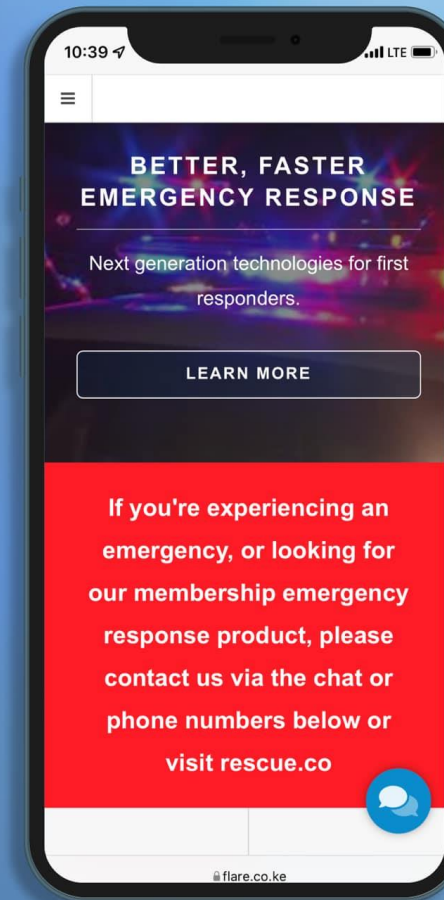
10:39 LTE

BETTER, FASTER EMERGENCY RESPONSE

Next generation technologies for first responders.

LEARN MORE

If you're experiencing an emergency, or looking for our membership emergency response product, please contact us via the chat or phone numbers below or visit rescue.co

flare.co.ke